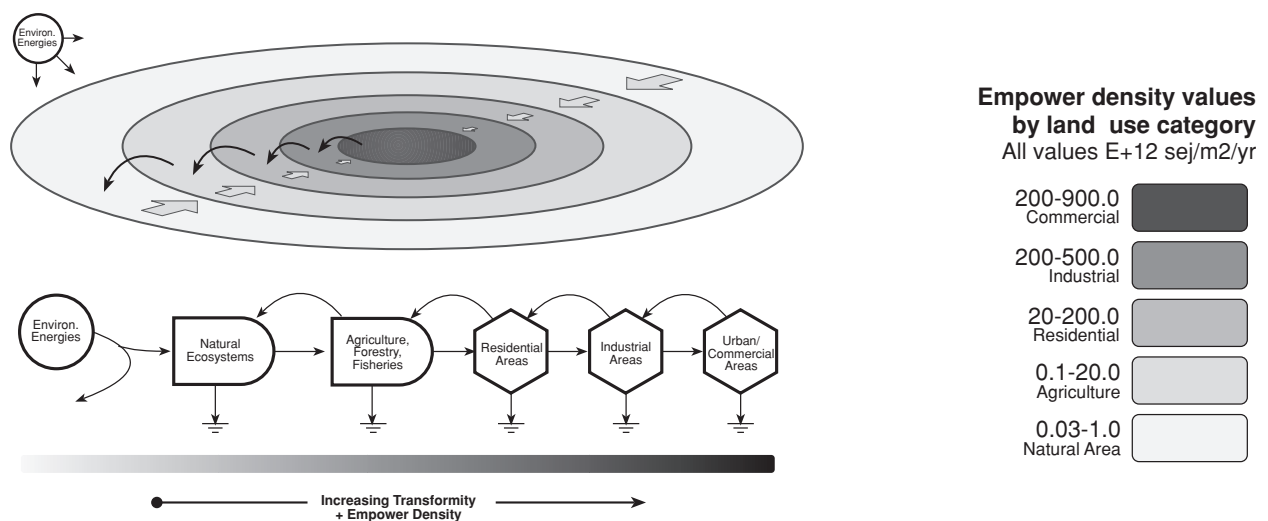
Environ. Energies

Empower density values by land use category
All values E+12 sej/m2/yr

200-900.0
Commercial

200-500.0
Industrial

20-200.0
Residential

0.1-20.0
Agriculture

0.03-1.0
Natural Area

Environ. Energies

Natural Ecosystems

Agriculture, Forestry, Fisheries

Residential Areas

Industrial Areas

Urban/ Commercial Areas

Increasing Transformity + Empower Density